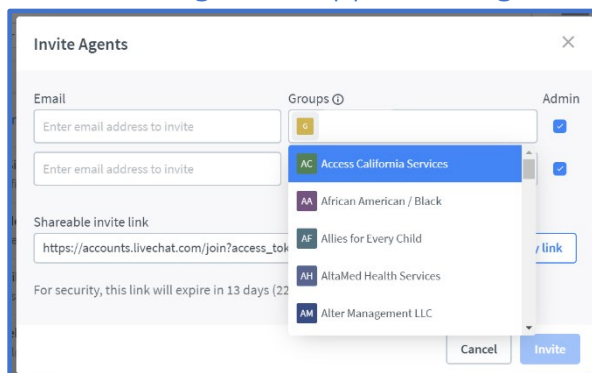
Invite Agents

Email

Groups ⓘ

Admin

Enter email address to invite

G

Enter email address to invite

AC Access California Services

AA African American / Black

AF Allies for Every Child

AH AltaMed Health Services

AM Alter Management LLC

Shareable invite link

https://accounts.livechat.com/join?access_tok

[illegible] link

For security, this link will expire in 13 days (22

Cancel

Invite